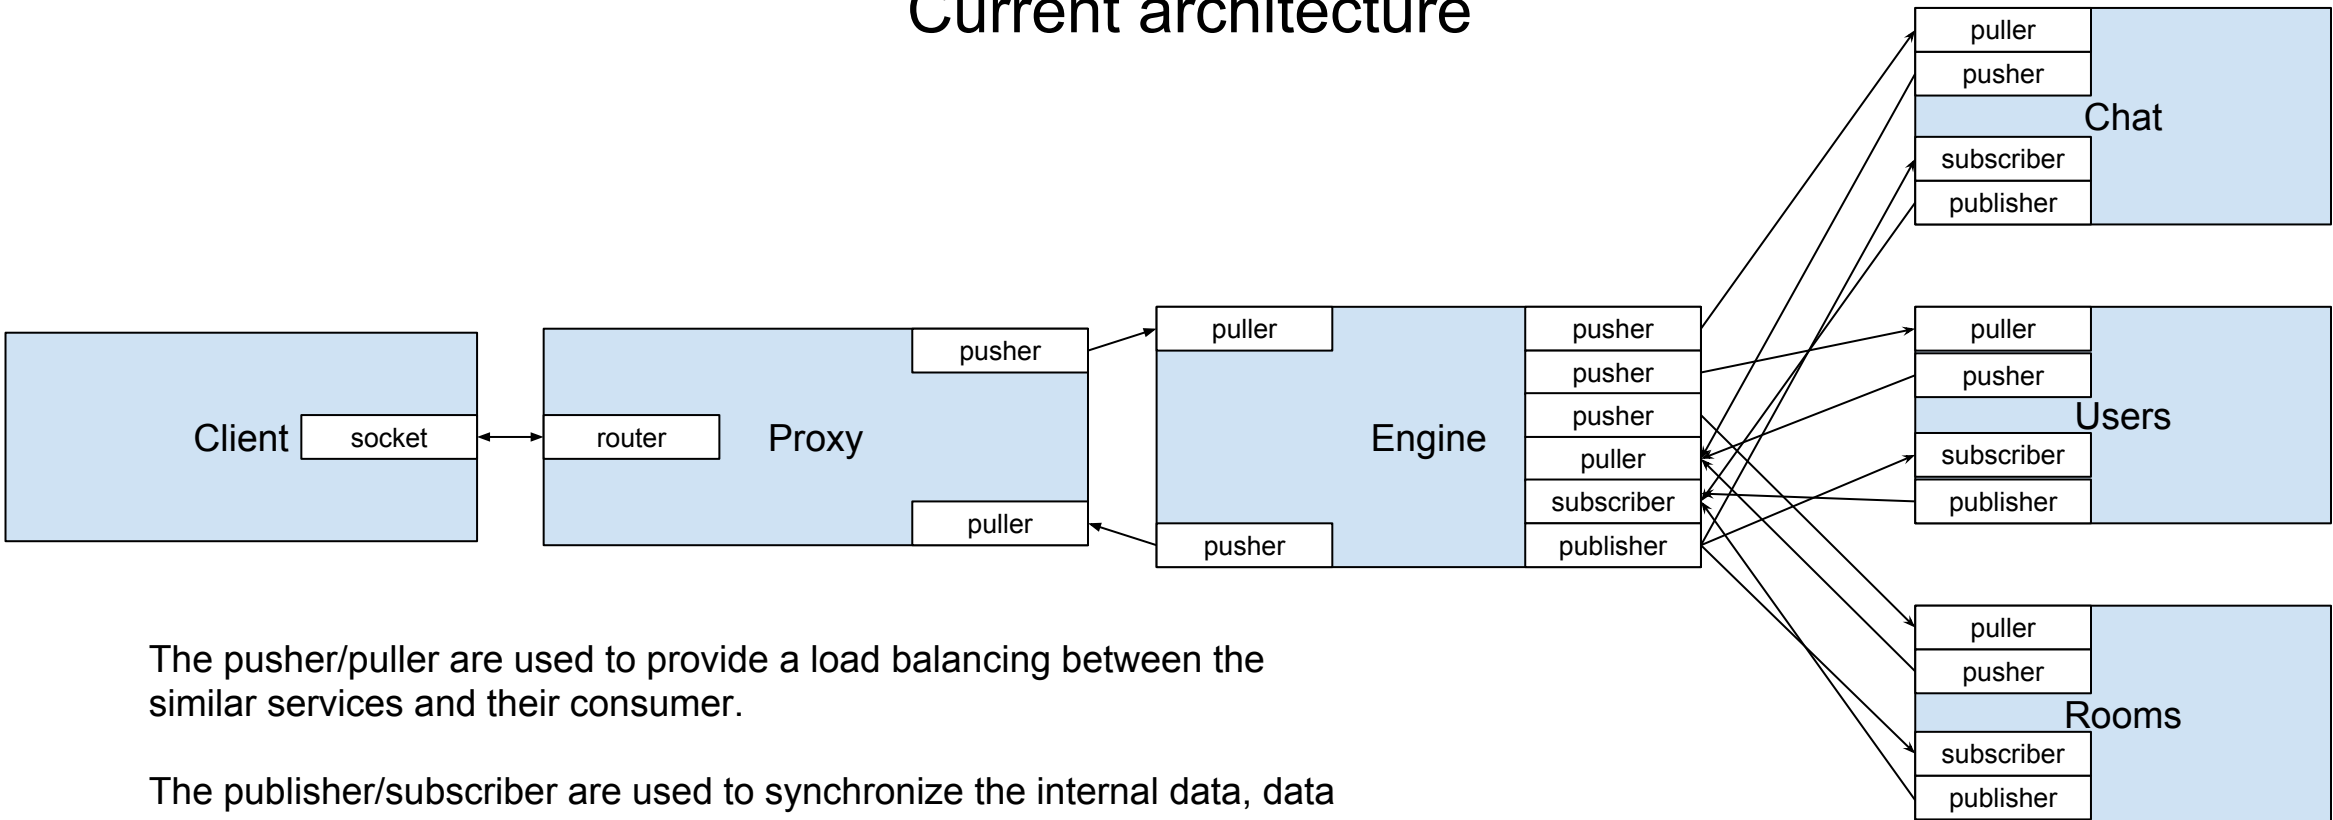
Current architecture

Client socket

router Proxy pusher puller

puller Engine pusher

pusher pusher pusher puller subscriber publisher

puller pusher Chat subscriber publisher

puller pusher Users subscriber publisher

puller pusher Rooms subscriber publisher

The pusher/puller are used to provide a load balancing between the similar services and their consumer.

The publisher/subscriber are used to synchronize the internal data, data